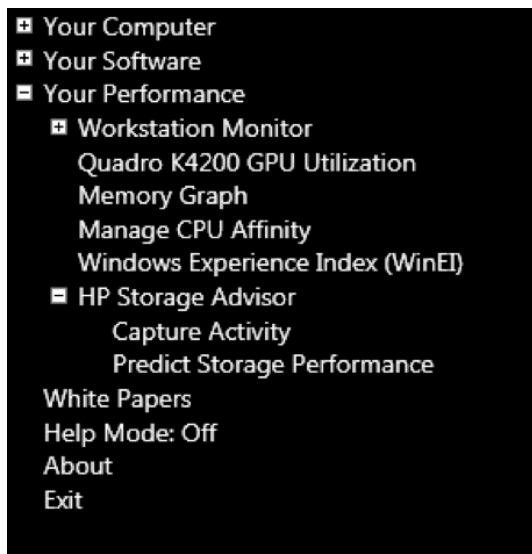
Your Computer
Your Software
Your Performance
Workstation Monitor
Quadro K4200 GPU Utilization
Memory Graph
Manage CPU Affinity
Windows Experience Index (WinEI)
HP Storage Advisor
Capture Activity
Predict Storage Performance
White Papers
Help Mode: Off
About
Exit